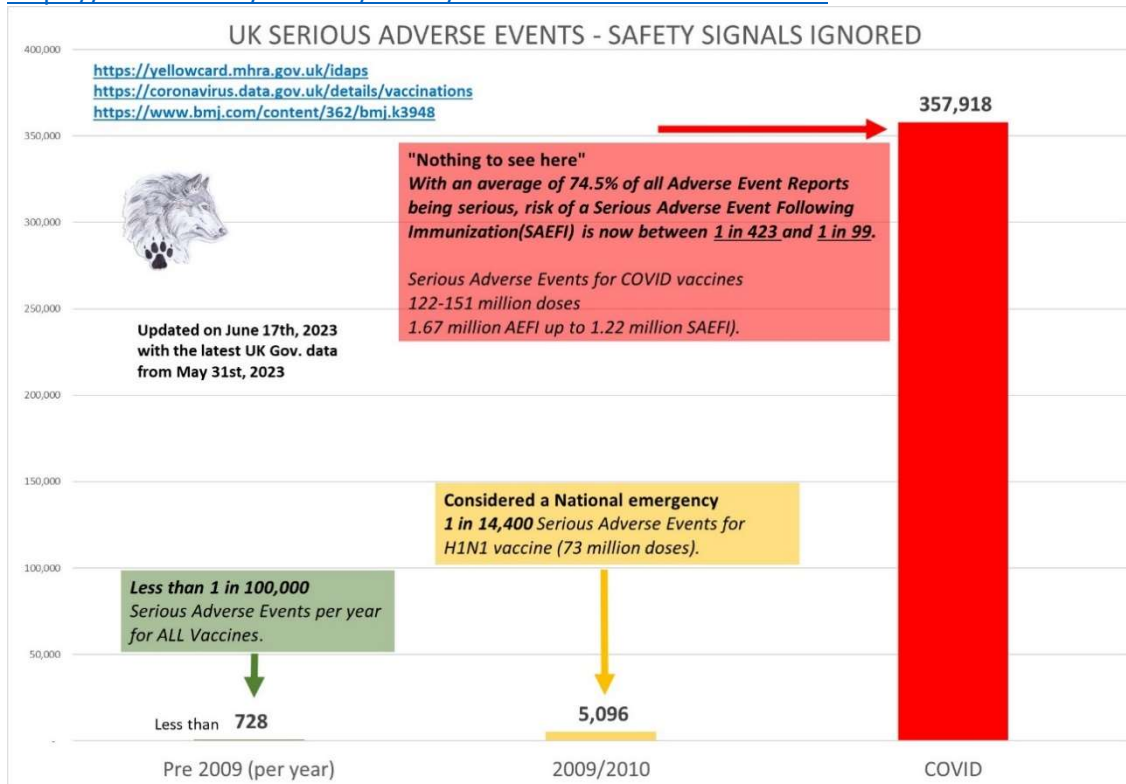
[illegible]

UK SERIOUS ADVERSE EVENTS - SAFETY SIGNALS IGNORED

https://yellowcard.mhra.gov.uk/idaps
https://coronavirus.data.gov.uk/details/vaccinations
https://www.bmj.com/content/362/bmj.k3948

400,000
350,000
300,000
250,000
200,000
150,000
100,000
50,000

357,918

"Nothing to see here"
With an average of 74.5% of all Adverse Event Reports being serious, risk of a Serious Adverse Event Following Immunization(SAEFI) is now between 1 in 423 and 1 in 99.

Serious Adverse Events for COVID vaccines
122-151 million doses
1.67 million AEFI up to 1.22 million SAEFI).

Updated on June 17th, 2023 with the latest UK Gov. data from May 31st, 2023

Considered a National emergency
1 in 14,400 Serious Adverse Events for H1N1 vaccine (73 million doses).

Less than 1 in 100,000
Serious Adverse Events per year for ALL Vaccines.

Less than 728

5,096

Pre 2009 (per year)

2009/2010

COVID